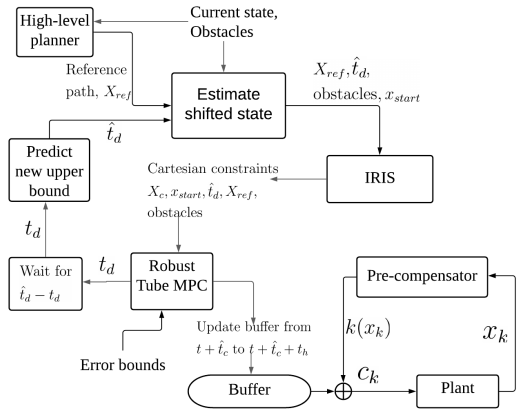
High-level planner

Current state, Obstacles

Reference path, $X_{ref}$

Estimate shifted state

$X_{ref}, \hat{t}_d,$ obstacles, $x_{start}$

$\hat{t}_d$

Predict new upper bound

Cartesian constraints $X_c, x_{start}, \hat{t}_d, X_{ref},$ obstacles

IRIS

$t_d$

$t_d$

Wait for $\hat{t}_d - t_d$

Robust Tube MPC

Pre-compensator

$k(x_k)$

$x_k$

Update buffer from $t + \hat{t}_c$ to $t + \hat{t}_c + t_h$

Error bounds

Buffer

$c_k$

Plant